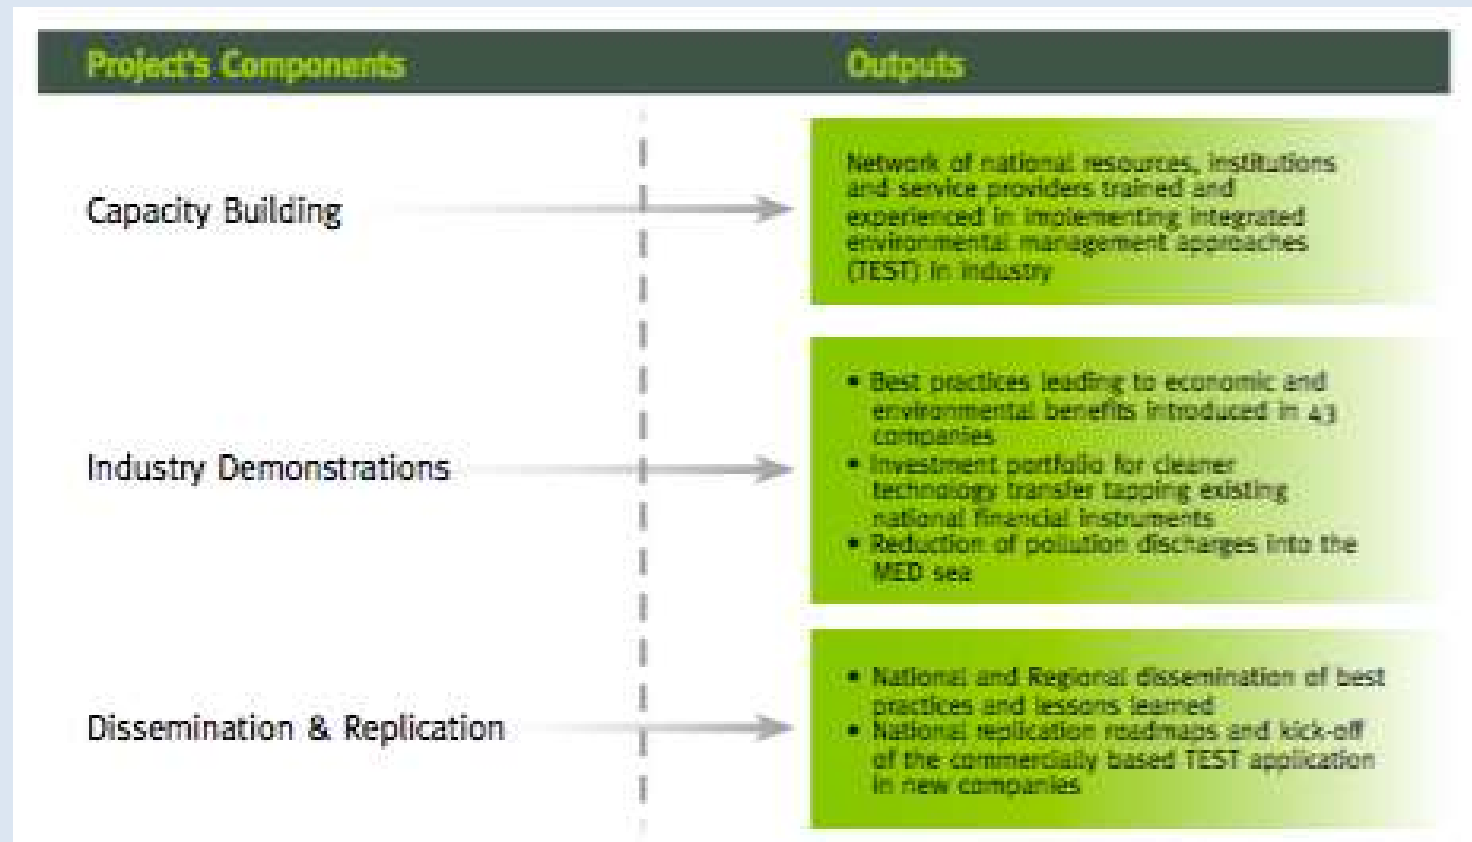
Project's Components

Outputs

Capacity Building

Network of national resources, institutions and service providers trained and experienced in implementing integrated environmental management approaches (TEST) in industry

Industry Demonstrations

• Best practices leading to economic and environmental benefits introduced in 43 companies
• Investment portfolio for cleaner technology transfer tapping existing national financial instruments
• Reduction of pollution discharges into the MED sea

Dissemination & Replication

• National and Regional dissemination of best practices and lessons learned
• National replication roadmaps and kick-off of the commercially based TEST application in new companies